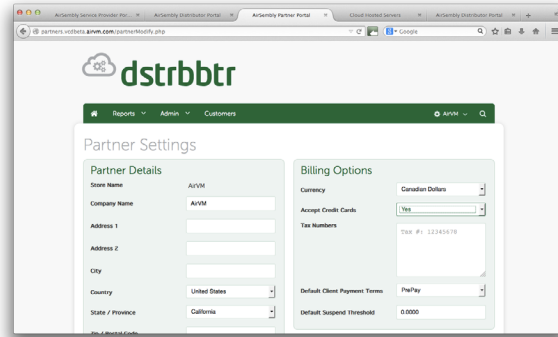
AirSembly Service Provider Por... × AirSembly Distributor Portal × AirSembly Partner Portal × Cloud Hosted Servers × AirSembly Distributor Portal × +

partners.vcdbeta.airvm.com/partnerModify.php

Google

dstrbbtr

Reports Admin Customers AirVM

Partner Settings

Partner Details

Store Name AirVM

Company Name AirVM

Address 1

Address 2

City

Country United States

State / Province California

Zip / Postal Code

Billing Options

Currency Canadian Dollars

Accept Credit Cards Yes

Tax Numbers Tax #: 12345678

Default Client Payment Terms PrePay

Default Suspend Threshold 0.0000